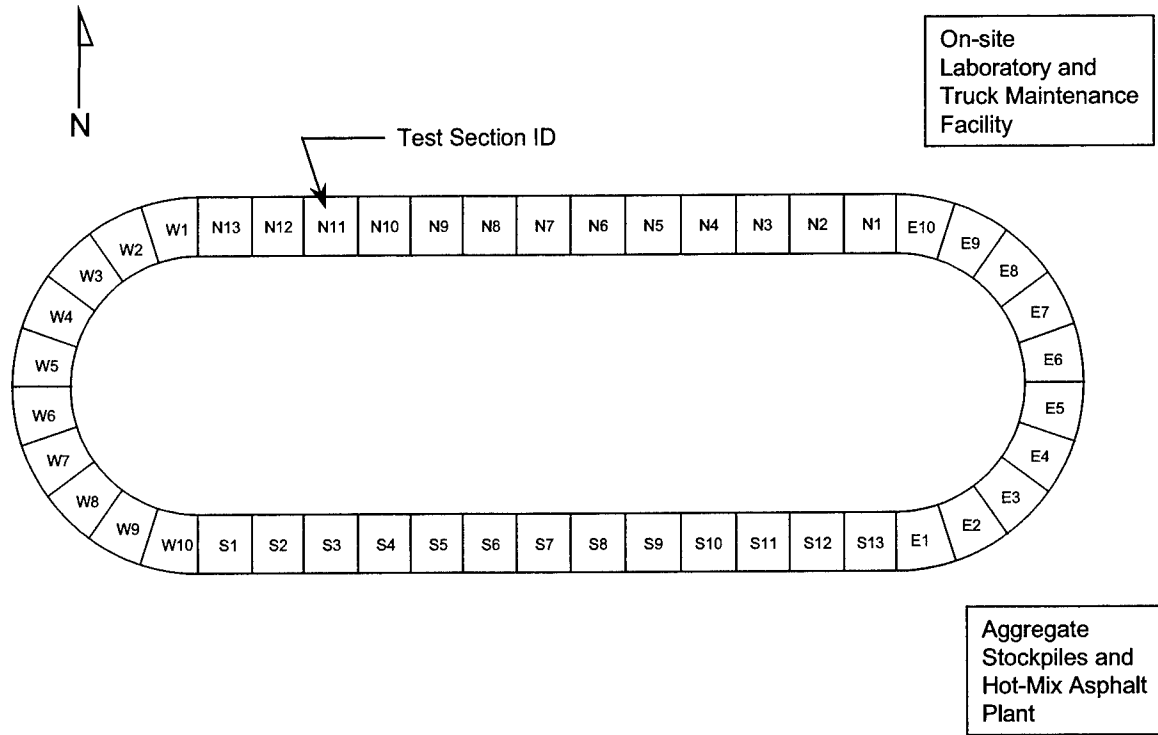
N

On-site Laboratory and Truck Maintenance Facility

Test Section ID

W1 N13 N12 N11 N10 N9 N8 N7 N6 N5 N4 N3 N2 N1 E10

W2 W3 W4 W5 W6 W7 W8 W9

E9 E8 E7 E6 E5 E4 E3 E2

W10 S1 S2 S3 S4 S5 S6 S7 S8 S9 S10 S11 S12 S13 E1

Aggregate Stockpiles and Hot-Mix Asphalt Plant